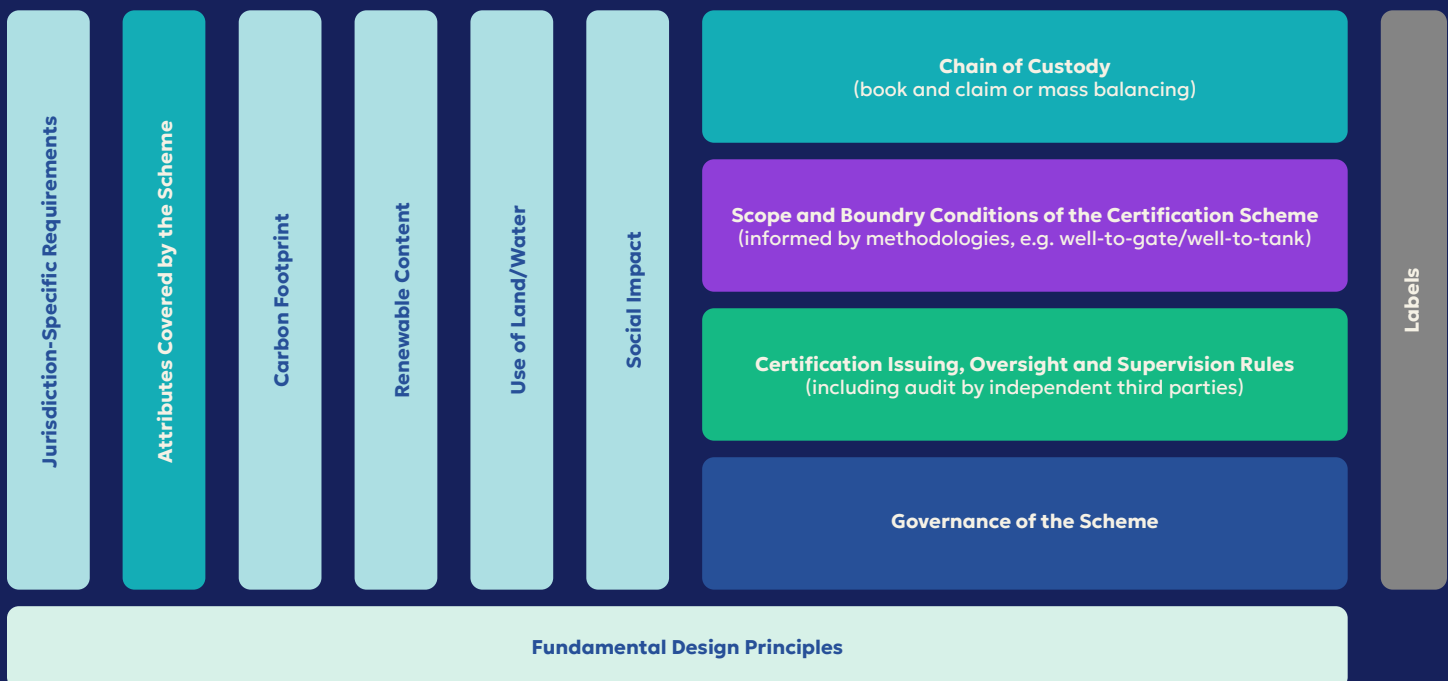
Jurisdiction-Specific Requirements

Attributes Covered by the Scheme

Carbon Footprint

Renewable Content

Use of Land/Water

Social Impact

Chain of Custody
(book and claim or mass balancing)

Scope and Boundry Conditions of the Certification Scheme
(informed by methodologies, e.g. well-to-gate/well-to-tank)

Certification Issuing, Oversight and Supervision Rules
(including audit by independent third parties)

Governance of the Scheme

Labels

Fundamental Design Principles